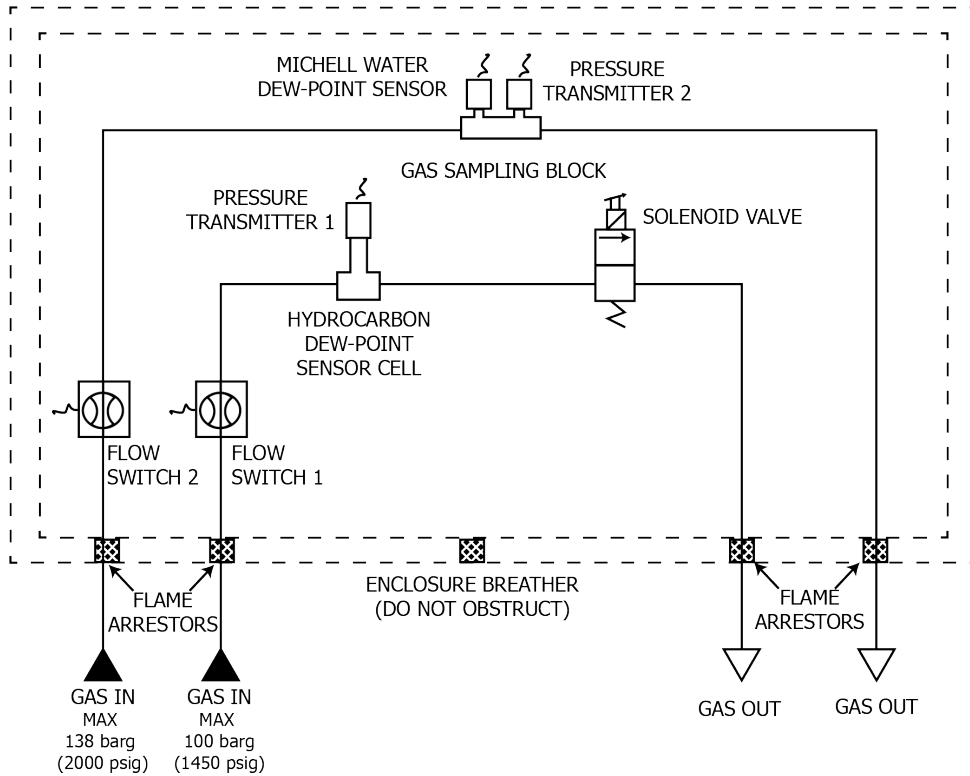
MICHELL WATER DEW-POINT SENSOR

PRESSURE TRANSMITTER 2

GAS SAMPLING BLOCK

PRESSURE TRANSMITTER 1

SOLENOID VALVE

HYDROCARBON DEW-POINT SENSOR CELL

FLOW SWITCH 2

FLOW SWITCH 1

FLAME ARRESTORS

ENCLOSURE BREATHER (DO NOT OBSTRUCT)

FLAME ARRESTORS

GAS IN MAX 138 barg (2000 psig)

GAS IN MAX 100 barg (1450 psig)

GAS OUT

GAS OUT